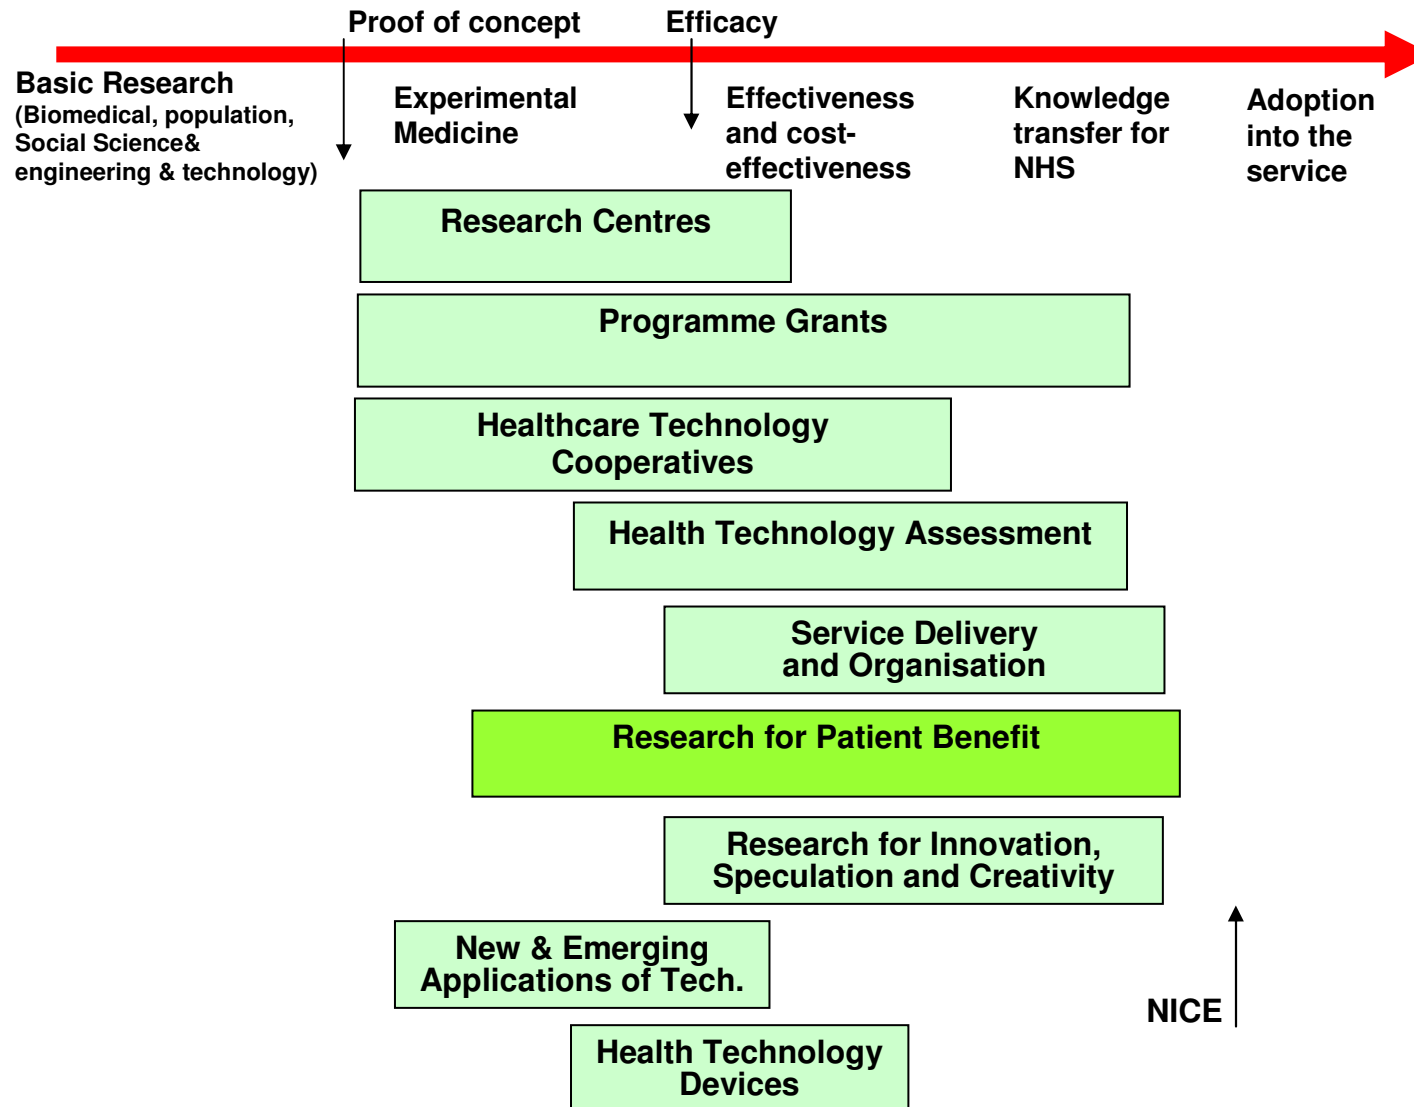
Proof of concept

Efficacy

Basic Research
(Biomedical, population, Social Science& engineering & technology)

Experimental Medicine

Effectiveness and cost-effectiveness

Knowledge transfer for NHS

Adoption into the service

Research Centres

Programme Grants

Healthcare Technology Cooperatives

Health Technology Assessment

Service Delivery and Organisation

Research for Patient Benefit

Research for Innovation, Speculation and Creativity

New & Emerging Applications of Tech.

NICE

Health Technology Devices